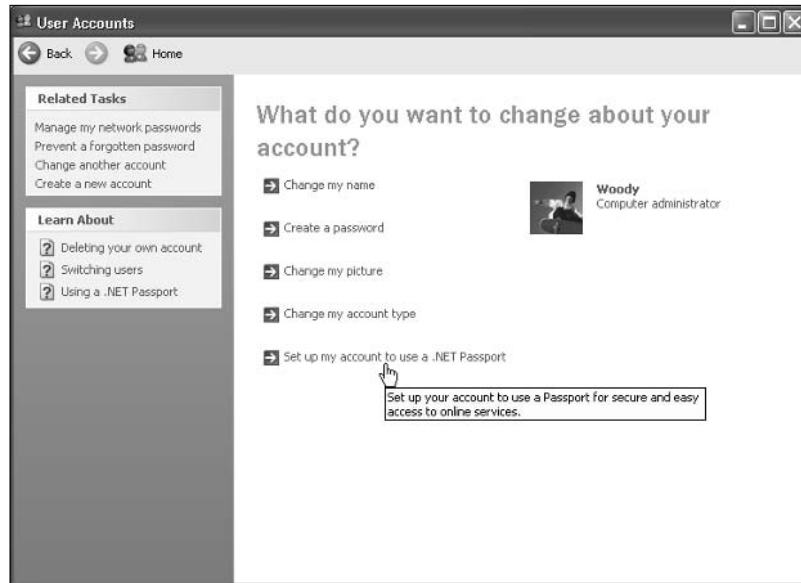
User Accounts

Back Home

Related Tasks

Manage my network passwords
Prevent a forgotten password
Change another account
Create a new account

Learn About

Deleting your own account
Switching users
Using a .NET Passport

What do you want to change about your account?

Change my name

Create a password

Change my picture

Change my account type

Set up my account to use a .NET Passport

Set up your account to use a Passport for secure and easy access to online services.

Woody
Computer administrator